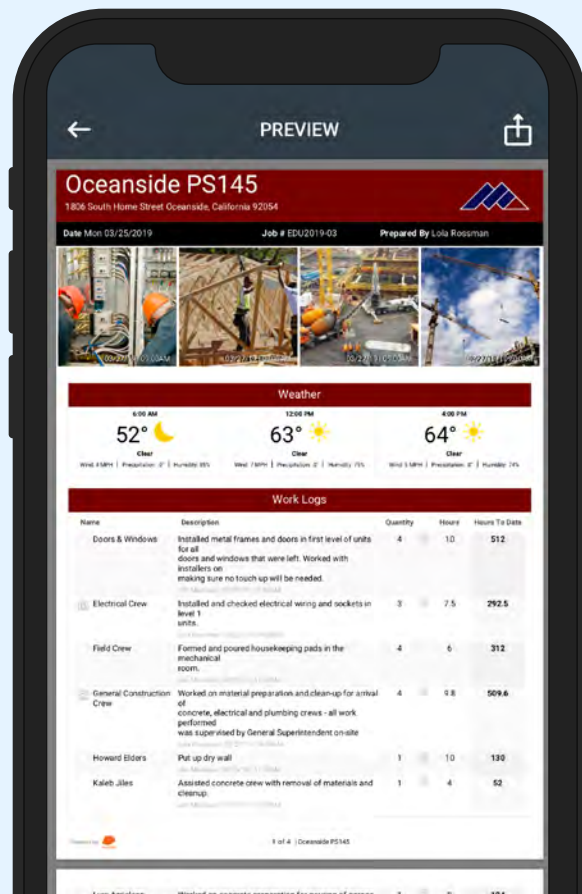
PREVIEW

Oceanside PS145
1806 South Home Street Oceanside, California 92054

Date Mon 03/25/2019 Job # EDU2019-03 Prepared By Lola Rossman

Weather

6:00 AM
52°
Clear
Wind 4 MPH | Precipitation 0" | Humidity 85%

12:00 PM
63°
Clear
Wind 7 MPH | Precipitation 0" | Humidity 75%

4:00 PM
64°
Clear
Wind 5 MPH | Precipitation 0" | Humidity 74%

Work Logs

| Name | Description | Quantity | Hours | Hours To Date |
|---|---|---|---|---|
| Doors & Windows | Installed metal frames and doors in first level of units for all doors and windows that were left. Worked with installers on making sure no touch up will be needed. | 4 | 10 | 512 |
| Electrical Crew | Installed and checked electrical wiring and sockets in level 1 units. | 3 | 7.5 | 292.5 |
| Field Crew | Formed and poured housekeeping pads in the mechanical room. | 4 | 6 | 312 |
| General Construction Crew | Worked on material preparation and clean-up for arrival of concrete, electrical and plumbing crews - all work performed was supervised by General Superintendent on-site | 4 | 9.8 | 509.6 |
| Howard Elders | Put up dry wall | 1 | 10 | 130 |
| Kaleb Jiles | Assisted concrete crew with removal of materials and cleanup. | 1 | 4 | 52 |

1 of 4 | Oceanside PS145